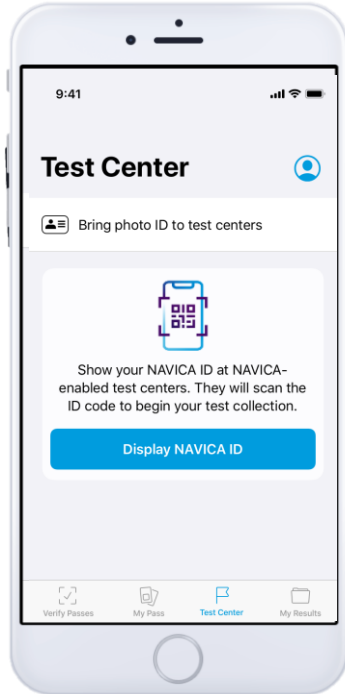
9:41

Test Center

Bring photo ID to test centers

Show your NAVICA ID at NAVICA-enabled test centers. They will scan the ID code to begin your test collection.

Display NAVICA ID

Verify Passes My Pass Test Center My Results